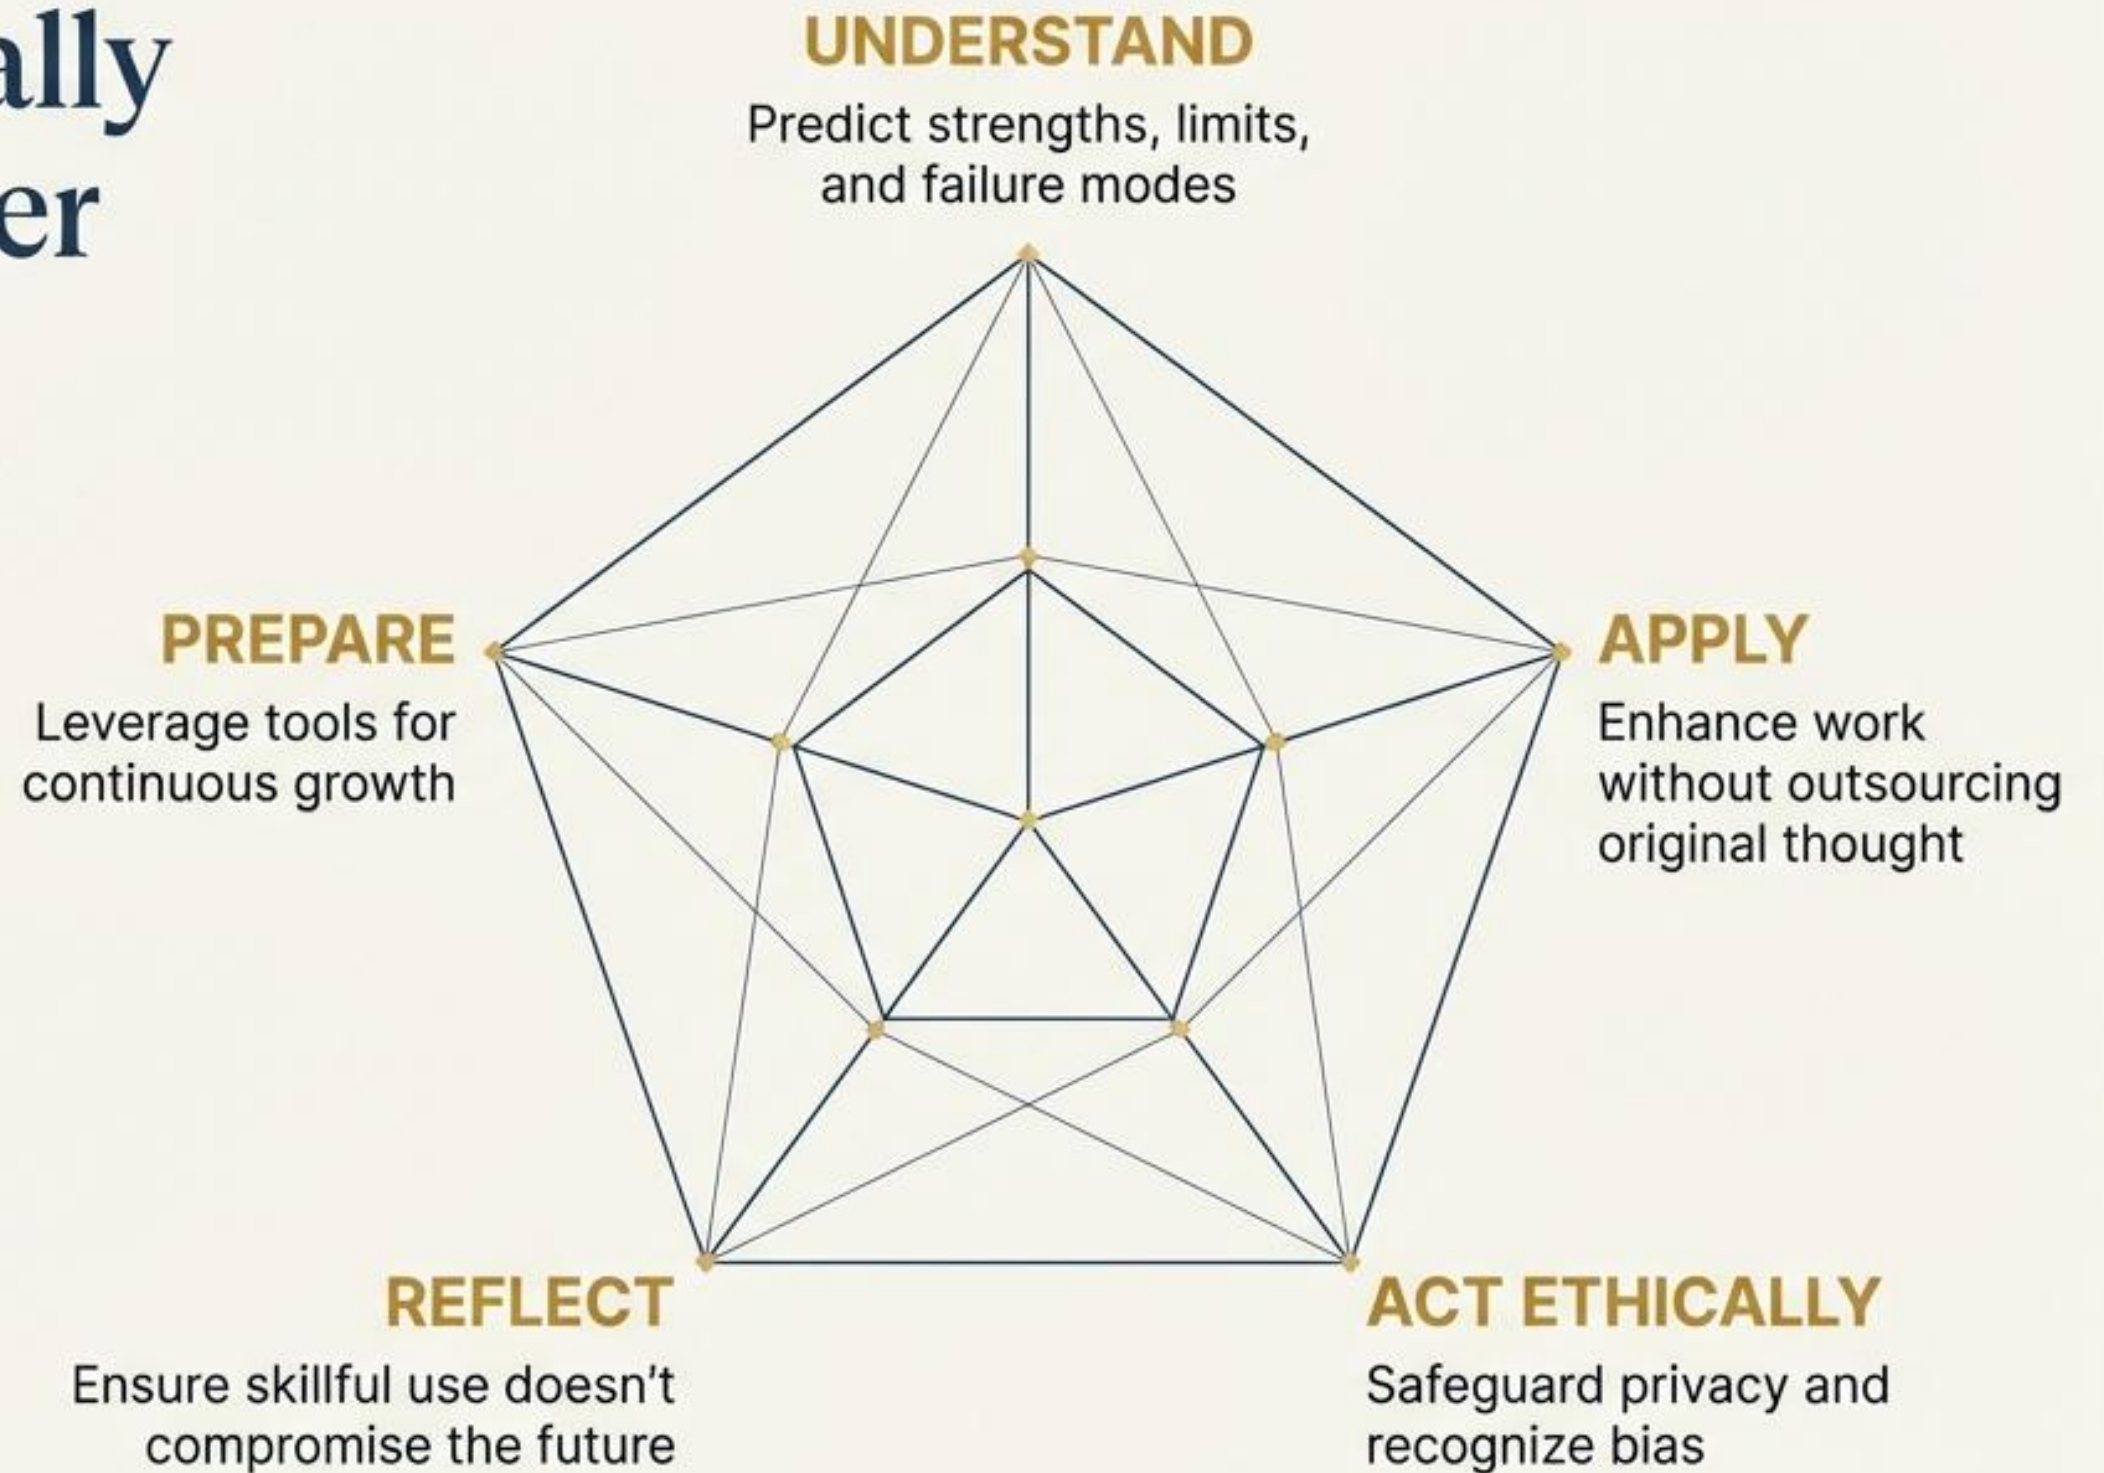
ally
er

UNDERSTAND
Predict strengths, limits, and failure modes

PREPARE
Leverage tools for continuous growth

APPLY
Enhance work without outsourcing original thought

REFLECT
Ensure skillful use doesn't compromise the future

ACT ETHICALLY
Safeguard privacy and recognize bias